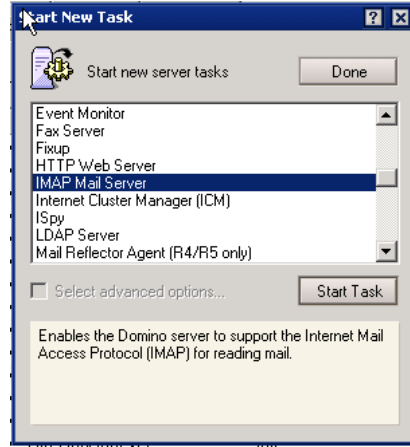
Start New Task

? X

Start new server tasks

Done

Event Monitor
Fax Server
Fixup
HTTP Web Server
IMAP Mail Server
Internet Cluster Manager (ICM)
ISpy
LDAP Server
Mail Reflector Agent (R4/R5 only)

Select advanced options...

Start Task

Enables the Domino server to support the Internet Mail Access Protocol (IMAP) for reading mail.